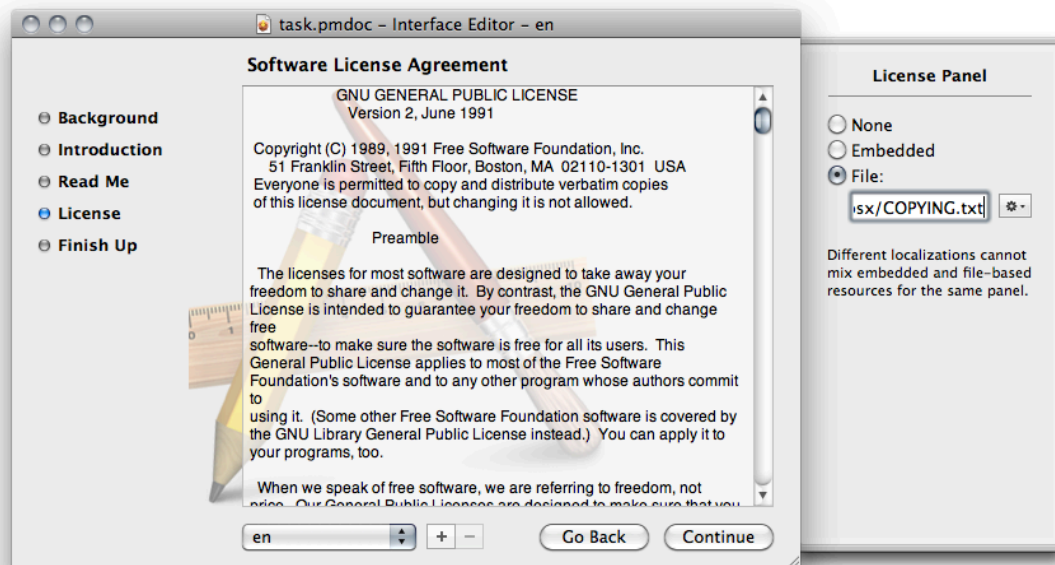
task.pmdoc – Interface Editor – en

Software License Agreement

Background
Introduction
Read Me
License
Finish Up

GNU GENERAL PUBLIC LICENSE
Version 2, June 1991

Copyright (C) 1989, 1991 Free Software Foundation, Inc.
51 Franklin Street, Fifth Floor, Boston, MA 02110-1301 USA
Everyone is permitted to copy and distribute verbatim copies
of this license document, but changing it is not allowed.

Preamble

The licenses for most software are designed to take away your freedom to share and change it. By contrast, the GNU General Public License is intended to guarantee your freedom to share and change free
software--to make sure the software is free for all its users. This General Public License applies to most of the Free Software Foundation's software and to any other program whose authors commit to
using it. (Some other Free Software Foundation software is covered by the GNU Library General Public License instead.) You can apply it to your programs, too.

When we speak of free software, we are referring to freedom, not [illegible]

en

+ −

Go Back

Continue

License Panel

None
Embedded
File:
›sx/COPYING.txt

Different localizations cannot mix embedded and file-based resources for the same panel.